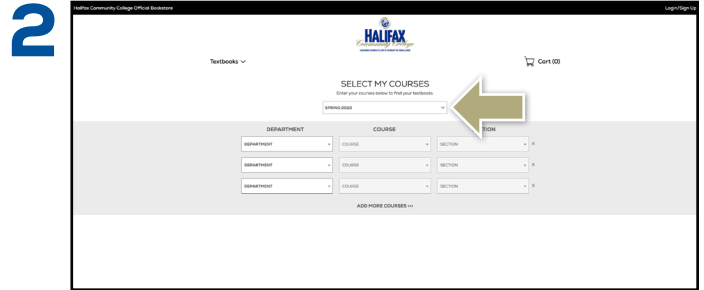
2

Halifax Community College Official Bookstore

Login/Sign Up

HALIFAX Community College

Textbooks

Cart (0)

SELECT MY COURSES

Enter your courses below to find your textbooks

SPRING 2022

DEPARTMENT

COURSE

SECTION

DEPARTMENT

COURSE

SECTION

x

DEPARTMENT

COURSE

SECTION

x

DEPARTMENT

COURSE

SECTION

x

ADD MORE COURSES >>>